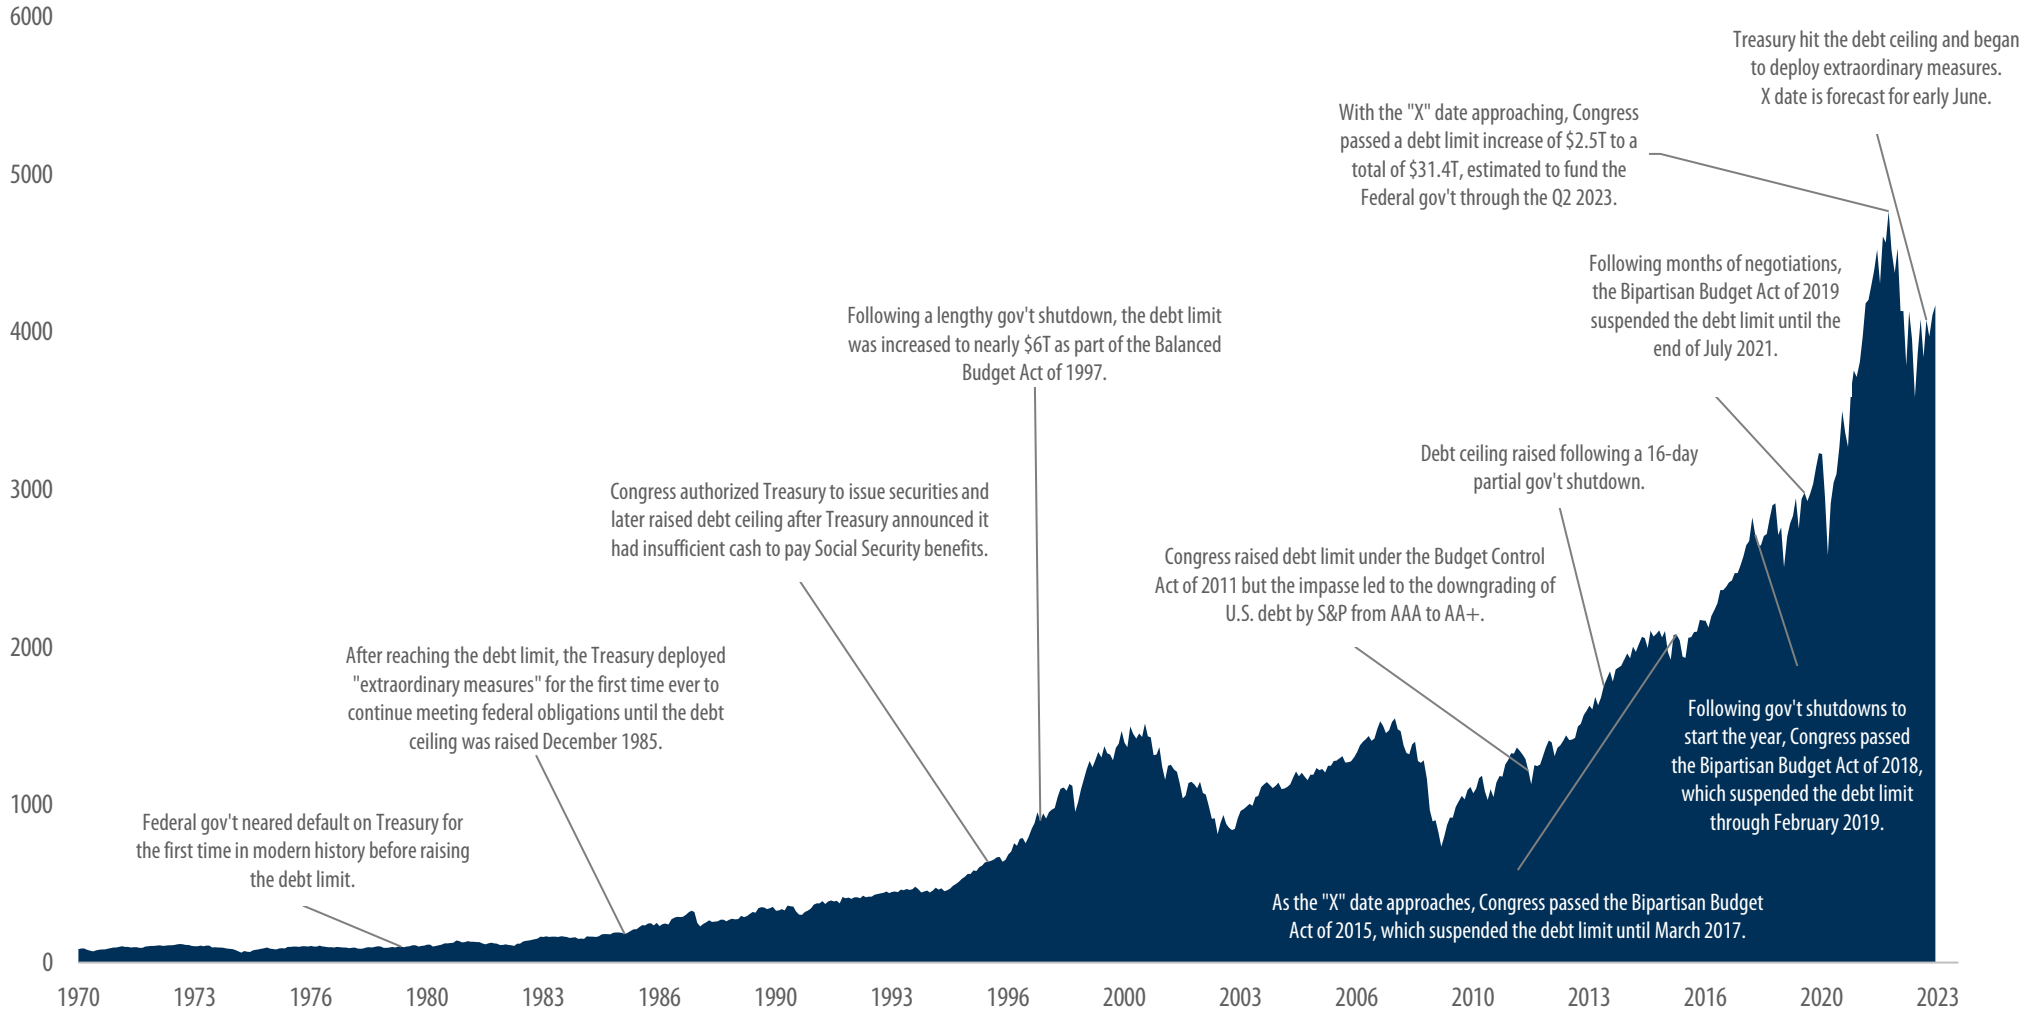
6000
5000
4000
3000
2000
1000
0

Treasury hit the debt ceiling and began to deploy extraordinary measures. X date is forecast for early June.

With the "X" date approaching, Congress passed a debt limit increase of $2.5T to a total of $31.4T, estimated to fund the Federal gov't through the Q2 2023.

Following months of negotiations, the Bipartisan Budget Act of 2019 suspended the debt limit until the end of July 2021.

Following a lengthy gov't shutdown, the debt limit was increased to nearly $6T as part of the Balanced Budget Act of 1997.

Debt ceiling raised following a 16-day partial gov't shutdown.

Congress authorized Treasury to issue securities and later raised debt ceiling after Treasury announced it had insufficient cash to pay Social Security benefits.

Congress raised debt limit under the Budget Control Act of 2011 but the impasse led to the downgrading of U.S. debt by S&P from AAA to AA+.

After reaching the debt limit, the Treasury deployed "extraordinary measures" for the first time ever to continue meeting federal obligations until the debt ceiling was raised December 1985.

Following gov't shutdowns to start the year, Congress passed the Bipartisan Budget Act of 2018, which suspended the debt limit through February 2019.

Federal gov't neared default on Treasury for the first time in modern history before raising the debt limit.

As the "X" date approaches, Congress passed the Bipartisan Budget Act of 2015, which suspended the debt limit until March 2017.

1970 1973 1976 1980 1983 1986 1990 1993 1996 2000 2003 2006 2010 2013 2016 2020 2023